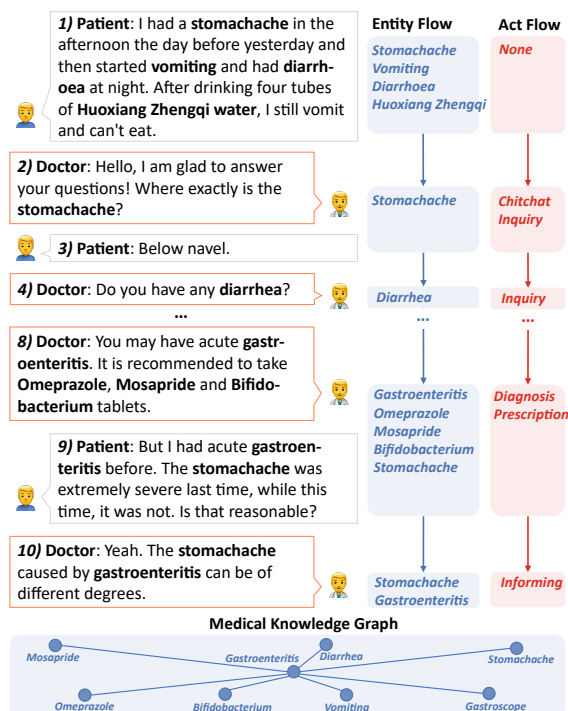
**1) Patient**: I had a **stomachache** in the afternoon the day before yesterday and then started **vomiting** and had **diarrhoea** at night. After drinking four tubes of **Huoxiang Zhengqi water**, I still vomit and can't eat.

Entity Flow

Act Flow

Stomachache
Vomiting
Diarrhoea
Huoxiang Zhengqi

None

**2) Doctor**: Hello, I am glad to answer your questions! Where exactly is the **stomachache**?

Stomachache

Chitchat
Inquiry

**3) Patient**: Below navel.

**4) Doctor**: Do you have any **diarrhea**?

Diarrhea

Inquiry

...

...

...

**8) Doctor**: You may have acute **gastroenteritis**. It is recommended to take **Omeprazole**, **Mosapride** and **Bifidobacterium** tablets.

Gastroenteritis
Omeprazole
Mosapride
Bifidobacterium
Stomachache

Diagnosis
Prescription

**9) Patient**: But I had acute **gastroenteritis** before. The **stomachache** was extremely severe last time, while this time, it was not. Is that reasonable?

**10) Doctor**: Yeah. The **stomachache** caused by **gastroenteritis** can be of different degrees.

Stomachache
Gastroenteritis

Informing

Medical Knowledge Graph

Mosapride

Gastroenteritis

Diarrhea

Stomachache

Omeprazole

Bifidobacterium

Vomiting

Gastroscope